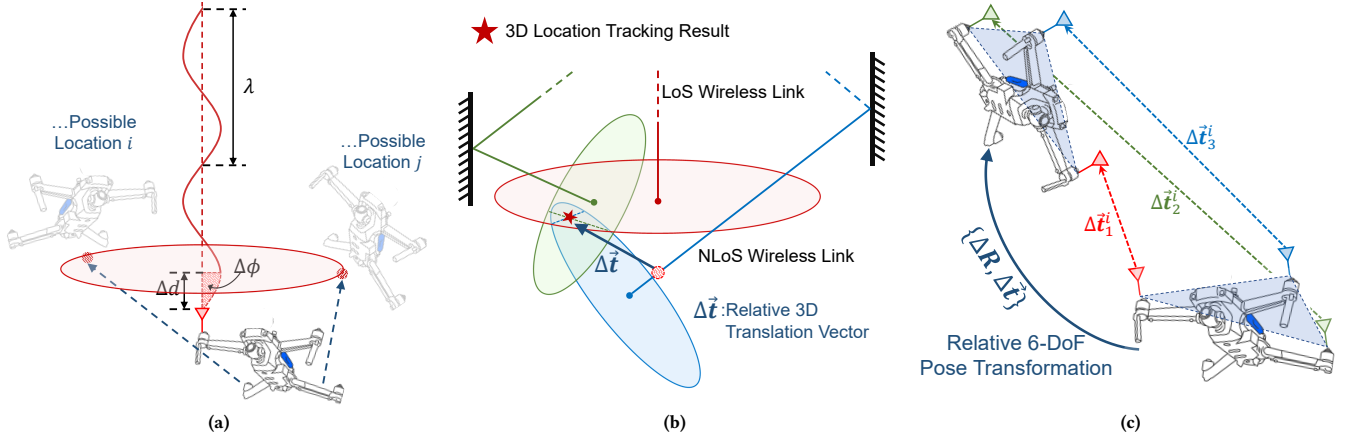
$\lambda$

…Possible Location $i$

…Possible Location $j$

$\Delta\phi$

$\Delta d$

(a)

3D Location Tracking Result

LoS Wireless Link

$\Delta\vec{t}$

NLoS Wireless Link

$\Delta\vec{t}$ :Relative 3D Translation Vector

(b)

$\Delta\vec{t}_3^i$

$\Delta\vec{t}_2^i$

$\Delta\vec{t}_1^i$

$\{\Delta R, \Delta\vec{t}\}$

Relative 6-DoF Pose Transformation

(c)